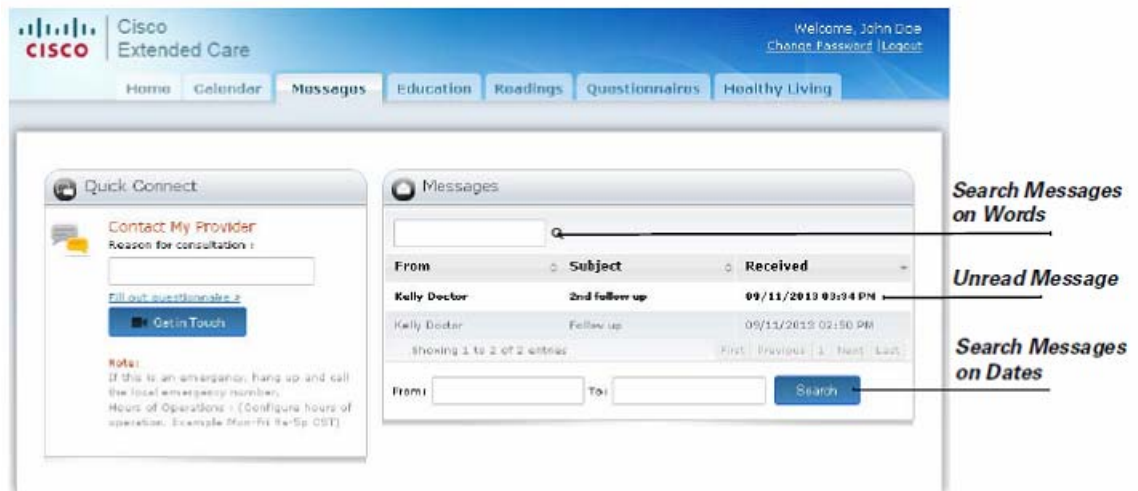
cisco Cisco Extended Care

Welcome, John Doe
Change Password | Logout

Home Calendar Messages Education Readings Questionnaires Healthy Living

Quick Connect

Contact My Provider
Reason for consultation :

Fill out questionnaire »

Get in Touch

Note:
If this is an emergency, hang up and call the local emergency number.
Hours of Operations : [Configure hours of operation. Example Mon-Fri 8a-5p CST]

Messages

| From | Subject | Received |
|---|---|---|
| Kelly Doctor | 2nd follow up | 09/11/2013 03:34 PM |
| Kelly Doctor | Follow up | 09/11/2013 02:50 PM |

Showing 1 to 2 of 2 entries

First Previous 1 Next Last

From: To: Search

Search Messages on Words

Unread Message

Search Messages on Dates